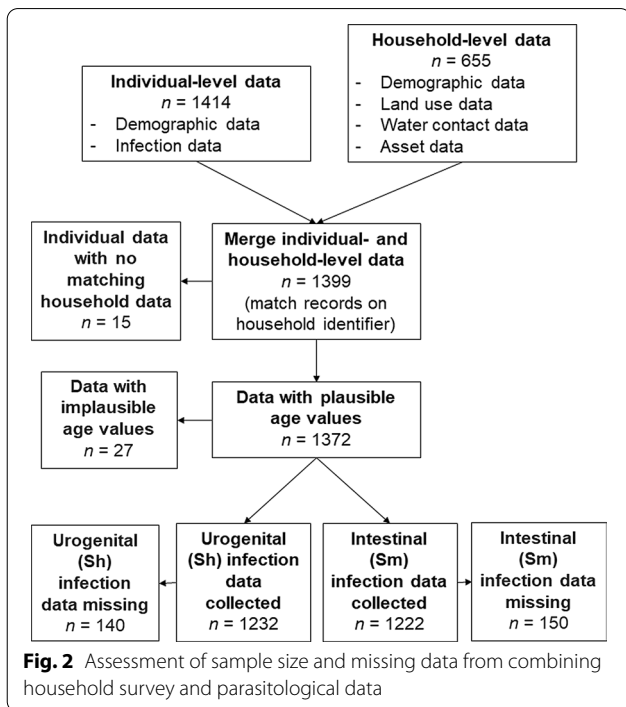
Individual-level data
$n$ = 1414
- Demographic data
- Infection data

Household-level data
$n$ = 655
- Demographic data
- Land use data
- Water contact data
- Asset data

Individual data with no matching household data
$n$ = 15

Merge individual- and household-level data
$n$ = 1399
(match records on household identifier)

Data with implausible age values
$n$ = 27

Data with plausible age values
$n$ = 1372

Urogenital (Sh) infection data missing
$n$ = 140

Urogenital (Sh) infection data collected
$n$ = 1232

Intestinal (Sm) infection data collected
$n$ = 1222

Intestinal (Sm) infection data missing
$n$ = 150

Fig. 2 Assessment of sample size and missing data from combining household survey and parasitological data